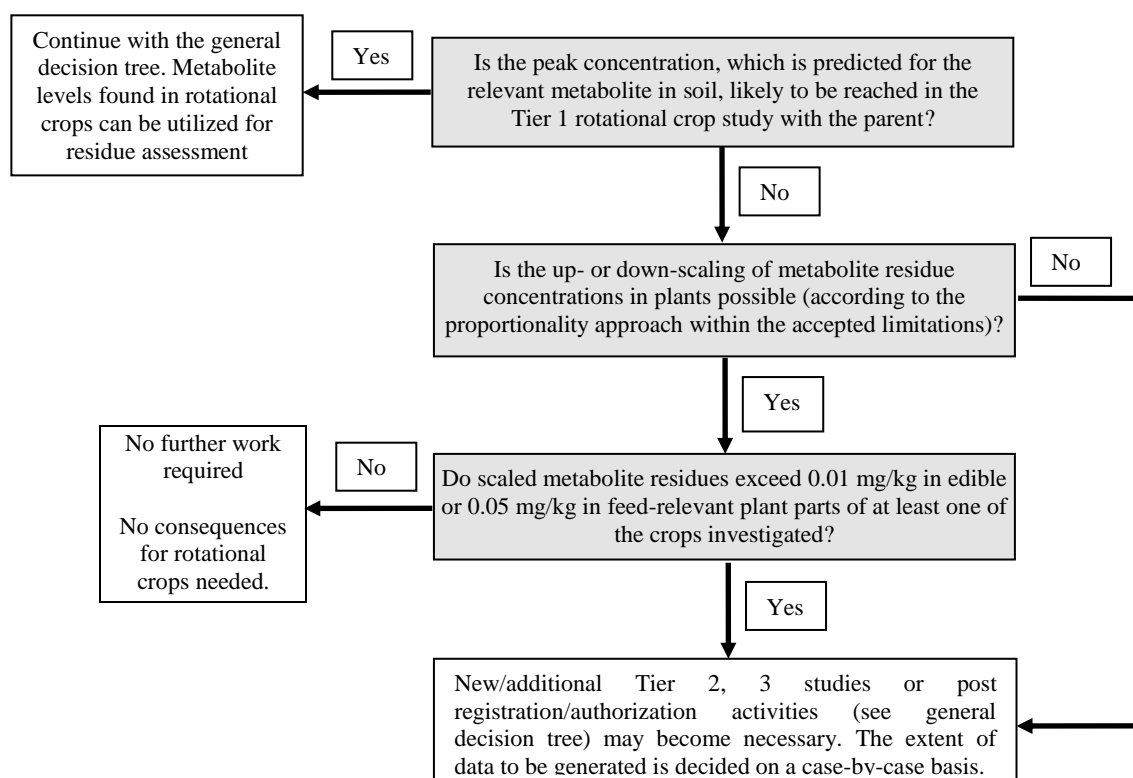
Continue with the general decision tree. Metabolite levels found in rotational crops can be utilized for residue assessment

Yes

Is the peak concentration, which is predicted for the relevant metabolite in soil, likely to be reached in the Tier 1 rotational crop study with the parent?

No

Is the up- or down-scaling of metabolite residue concentrations in plants possible (according to the proportionality approach within the accepted limitations)?

No

Yes

No further work required

No consequences for rotational crops needed.

No

Do scaled metabolite residues exceed 0.01 mg/kg in edible or 0.05 mg/kg in feed-relevant plant parts of at least one of the crops investigated?

Yes

New/additional Tier 2, 3 studies or post registration/authorization activities (see general decision tree) may become necessary. The extent of data to be generated is decided on a case-by-case basis.